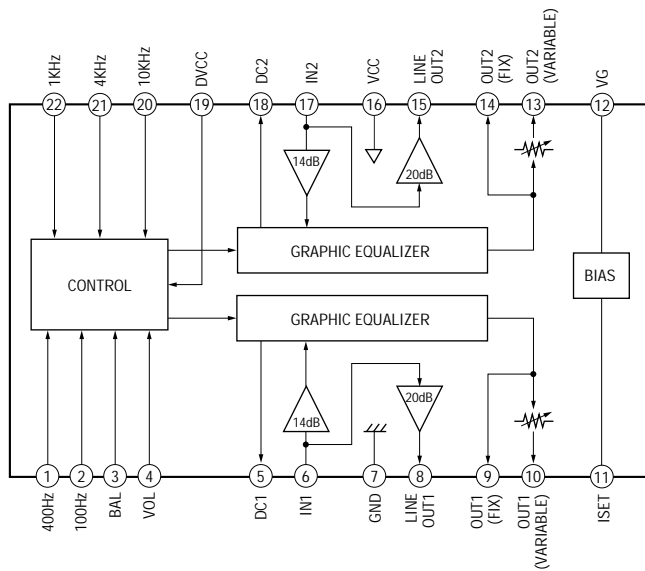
1KHz 4KHz 10KHz DVCC DC2 IN2 VCC LINE OUT2 OUT2 (FIX) OUT2 (VARIABLE) VG

22 21 20 19 18 17 16 15 14 13 12

14dB

20dB

CONTROL

GRAPHIC EQUALIZER

BIAS

GRAPHIC EQUALIZER

20dB

14dB

1 2 3 4 5 6 7 8 9 10 11

400Hz 100Hz BAL VOL DC1 IN1 GND LINE OUT1 OUT1 (FIX) OUT1 (VARIABLE) ISET